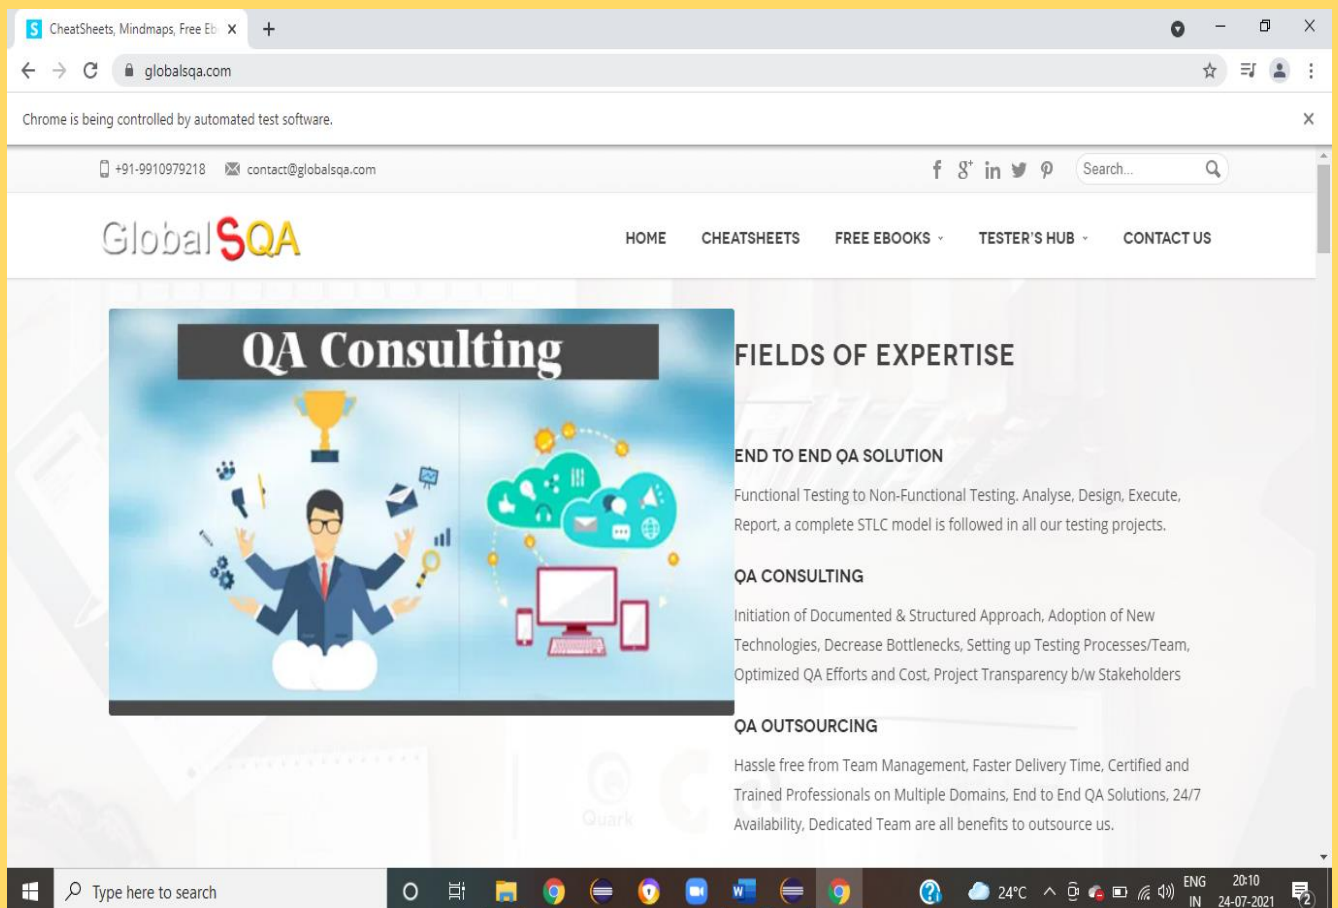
CheatSheets, Mindmaps, Free Eb ×

globalsqa.com

Chrome is being controlled by automated test software.

+91-9910979218 contact@globalsqa.com

Search...

GlobalSQA

HOME CHEATSHEETS FREE EBOOKS TESTER'S HUB CONTACT US

QA Consulting

FIELDS OF EXPERTISE

END TO END QA SOLUTION

Functional Testing to Non-Functional Testing, Analyse, Design, Execute, Report, a complete STLC model is followed in all our testing projects.

QA CONSULTING

Initiation of Documented & Structured Approach, Adoption of New Technologies, Decrease Bottlenecks, Setting up Testing Processes/Team, Optimized QA Efforts and Cost, Project Transparency b/w Stakeholders

QA OUTSOURCING

Hassle free from Team Management, Faster Delivery Time, Certified and Trained Professionals on Multiple Domains, End to End QA Solutions, 24/7 Availability, Dedicated Team are all benefits to outsource us.

Quark

Type here to search

24°C ENG IN 20:10 24-07-2021 2